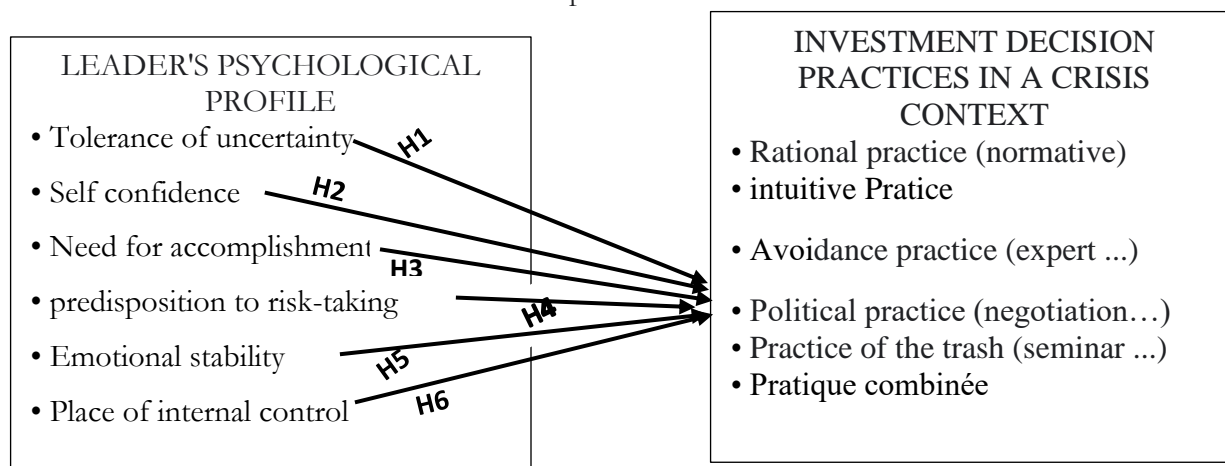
LEADER'S PSYCHOLOGICAL PROFILE

• Tolerance of uncertainty
• Self confidence
• Need for accomplishment
• predisposition to risk-taking
• Emotional stability
• Place of internal control

H1
H2
H3
H4
H5
H6

INVESTMENT DECISION PRACTICES IN A CRISIS CONTEXT

• Rational practice (normative)
• intuitive Pratice
• Avoidance practice (expert ...)
• Political practice (negotiation…)
• Practice of the trash (seminar ...)
• Pratique combinée